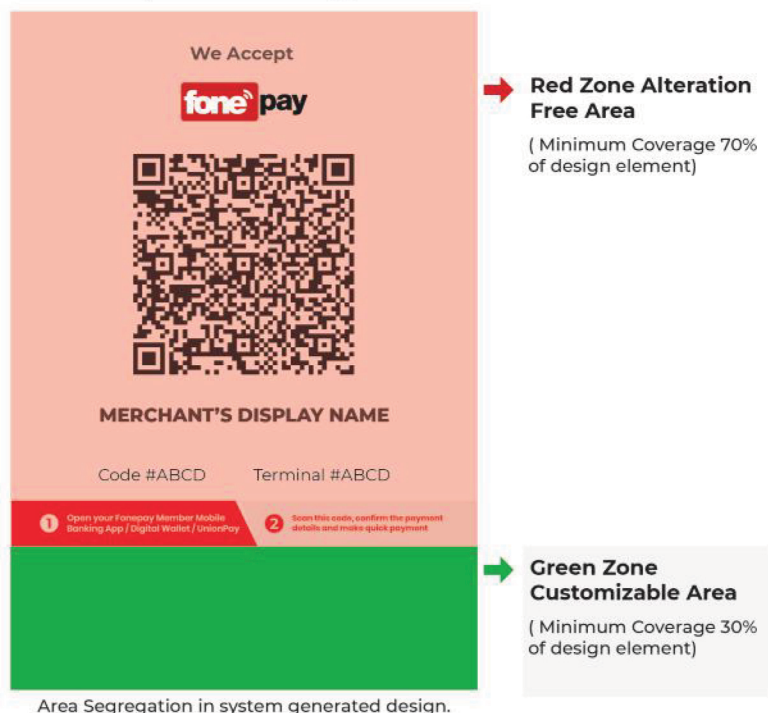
We Accept

fonepay

MERCHANT'S DISPLAY NAME

Code #ABCD Terminal #ABCD

1 Open your Fonepay Member Mobile Banking App / Digital Wallet / UnionPay

2 Scan this code, confirm the payment details and make quick payment

Red Zone Alteration Free Area

( Minimum Coverage 70% of design element)

Green Zone Customizable Area

( Minimum Coverage 30% of design element)

Area Segregation in system generated design.